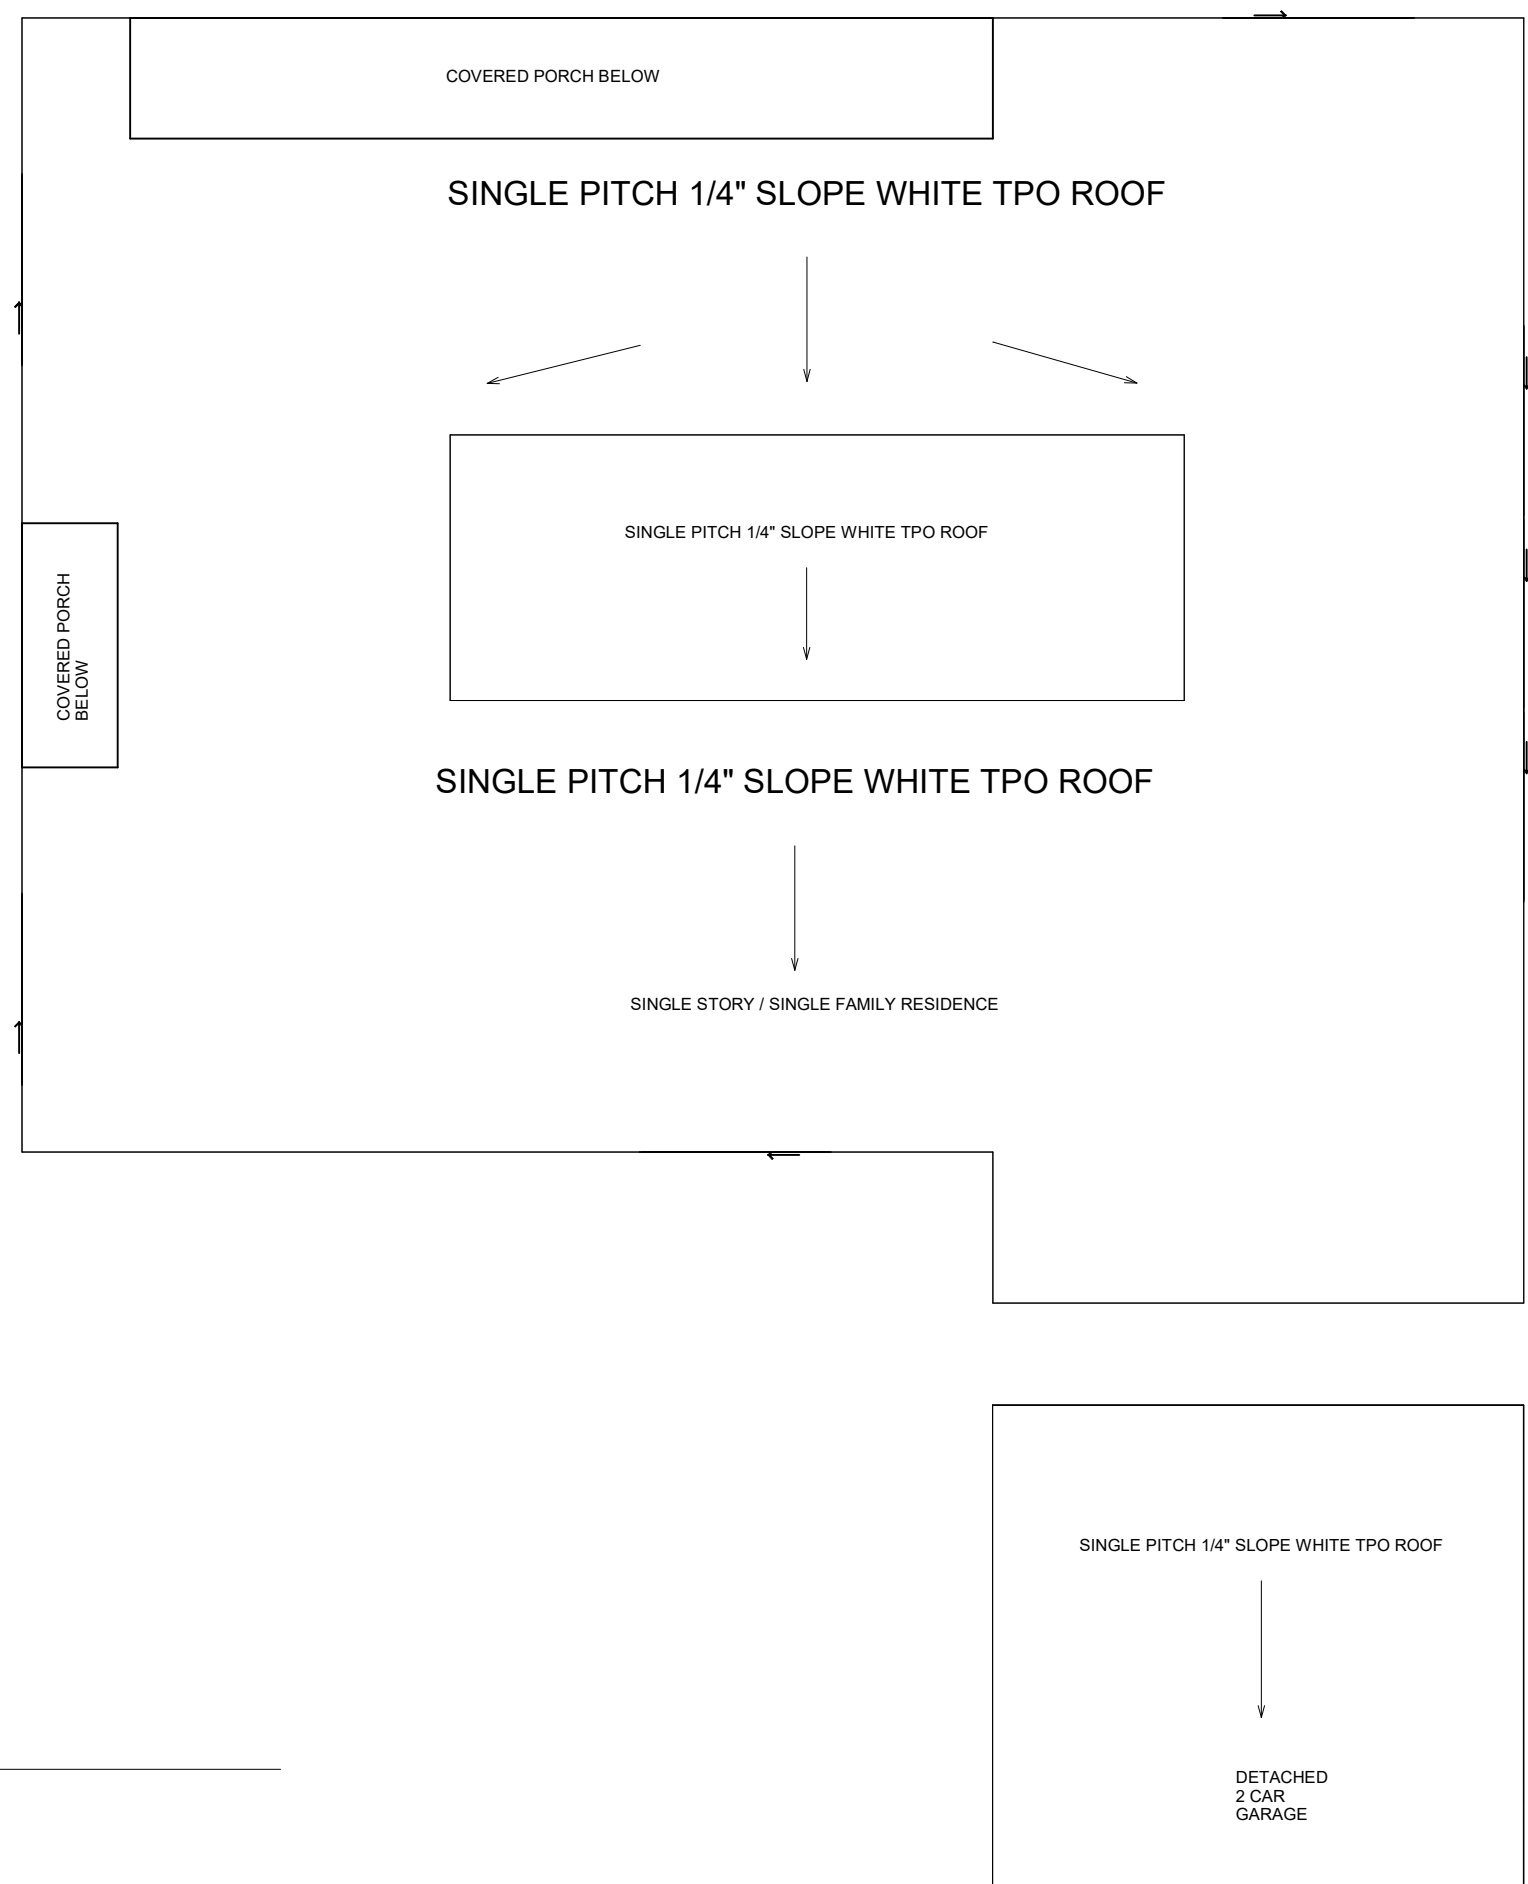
COVERED PORCH BELOW

SINGLE PITCH 1/4" SLOPE WHITE TPO ROOF

SINGLE PITCH 1/4" SLOPE WHITE TPO ROOF

COVERED PORCH BELOW

SINGLE PITCH 1/4" SLOPE WHITE TPO ROOF

SINGLE STORY / SINGLE FAMILY RESIDENCE

SINGLE PITCH 1/4" SLOPE WHITE TPO ROOF

DETACHED 2 CAR GARAGE